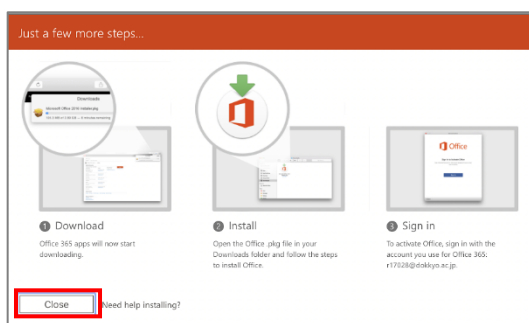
Just a few more steps...

Downloads

Microsoft Office 2016 Installer.pkg

Office

1 Download

Office 365 apps will now start downloading.

2 Install

Open the Office .pkg file in your Downloads folder and follow the steps to install Office.

3 Sign in

To activate Office, sign in with the account you use for Office 365: r17028@dokkyo.ac.jp.

Close

Need help installing?